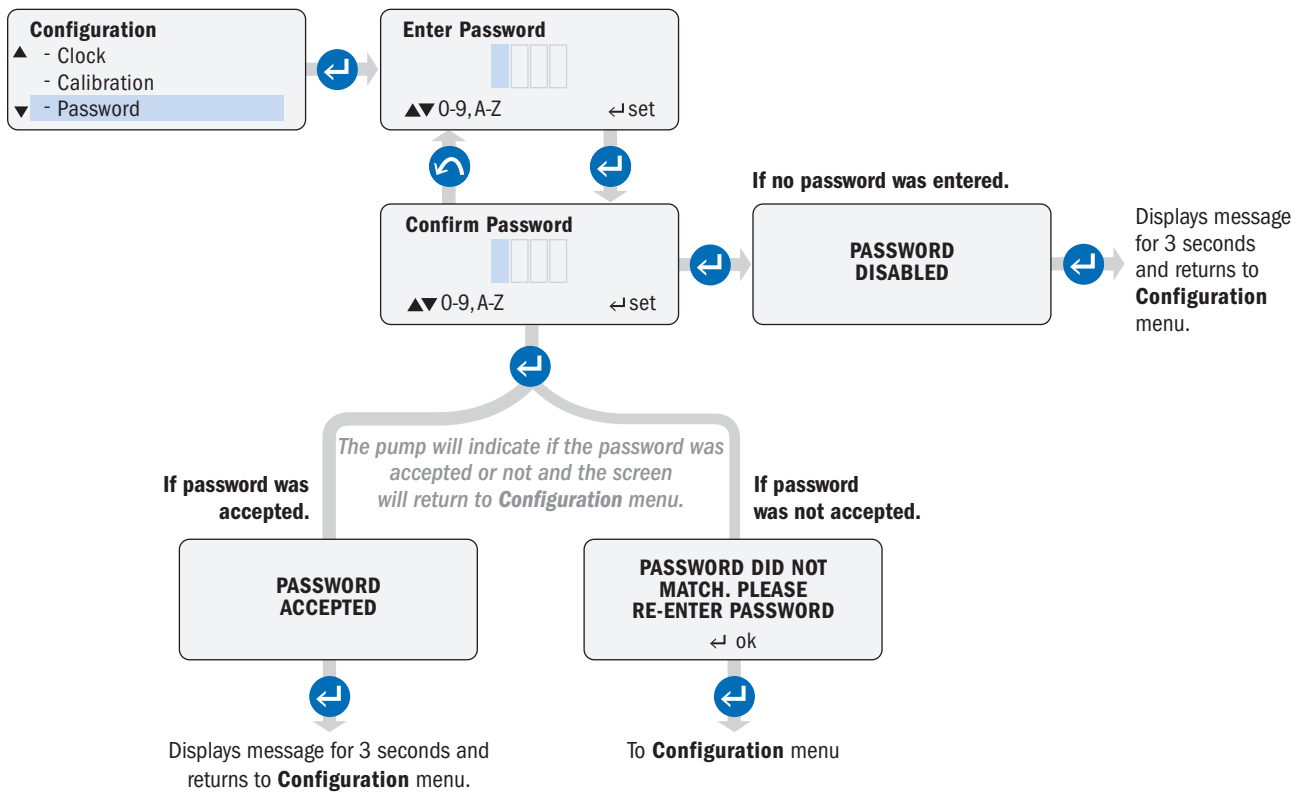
Configuration
▲ - Clock
- Calibration
▼ - Password

Enter Password
▲▼ 0-9, A-Z ↵ set

Confirm Password
▲▼ 0-9, A-Z ↵ set

If no password was entered.

PASSWORD DISABLED

Displays message for 3 seconds and returns to **Configuration** menu.

The pump will indicate if the password was accepted or not and the screen will return to **Configuration** menu.

If password was accepted.

PASSWORD ACCEPTED

Displays message for 3 seconds and returns to **Configuration** menu.

If password was not accepted.

PASSWORD DID NOT MATCH. PLEASE RE-ENTER PASSWORD
↵ ok

To **Configuration** menu